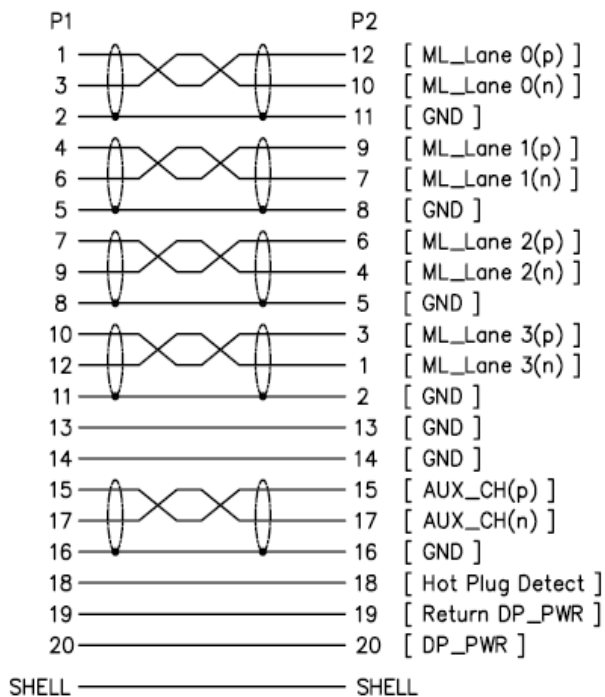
| P1 | P2 | |
|---|---|---|
| 1 | 12 | [ ML_Lane 0(p) ] |
| 3 | 10 | [ ML_Lane 0(n) ] |
| 2 | 11 | [ GND ] |
| 4 | 9 | [ ML_Lane 1(p) ] |
| 6 | 7 | [ ML_Lane 1(n) ] |
| 5 | 8 | [ GND ] |
| 7 | 6 | [ ML_Lane 2(p) ] |
| 9 | 4 | [ ML_Lane 2(n) ] |
| 8 | 5 | [ GND ] |
| 10 | 3 | [ ML_Lane 3(p) ] |
| 12 | 1 | [ ML_Lane 3(n) ] |
| 11 | 2 | [ GND ] |
| 13 | 13 | [ GND ] |
| 14 | 14 | [ GND ] |
| 15 | 15 | [ AUX_CH(p) ] |
| 17 | 17 | [ AUX_CH(n) ] |
| 16 | 16 | [ GND ] |
| 18 | 18 | [ Hot Plug Detect ] |
| 19 | 19 | [ Return DP_PWR ] |
| 20 | 20 | [ DP_PWR ] |
| SHELL | SHELL | |